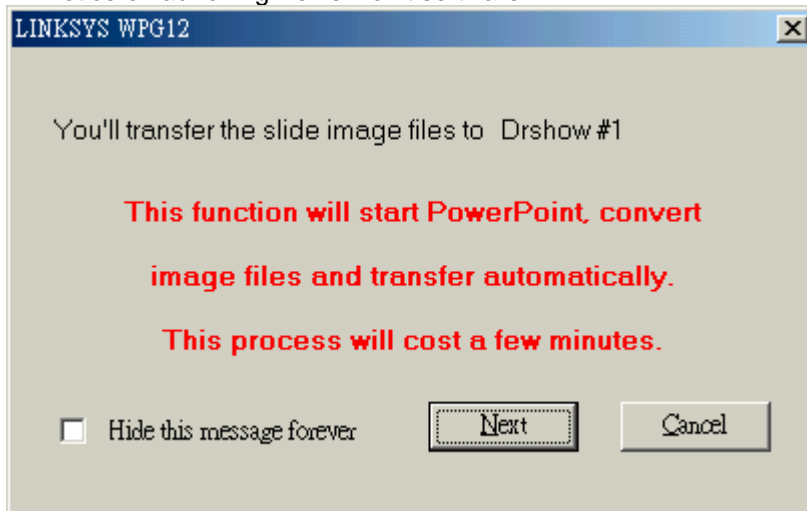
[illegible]

LINKSYS WPG12

You'll transfer the slide image files to Drshow #1

This function will start PowerPoint, convert image files and transfer automatically.

This process will cost a few minutes.

Hide this message forever

Next

Cancel